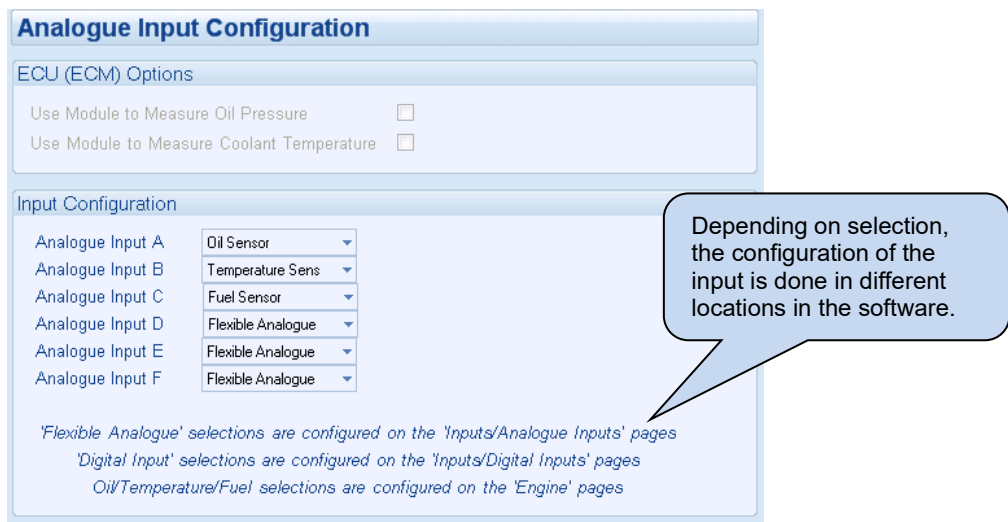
Analogue Input Configuration

ECU (ECM) Options

Use Module to Measure Oil Pressure

Use Module to Measure Coolant Temperature

Input Configuration

Analogue Input A Oil Sensor

Analogue Input B Temperature Sens

Analogue Input C Fuel Sensor

Analogue Input D Flexible Analogue

Analogue Input E Flexible Analogue

Analogue Input F Flexible Analogue

Depending on selection, the configuration of the input is done in different locations in the software.

'Flexible Analogue' selections are configured on the 'Inputs/Analogue Inputs' pages
'Digital Input' selections are configured on the 'Inputs/Digital Inputs' pages
Oil/Temperature/Fuel selections are configured on the 'Engine' pages